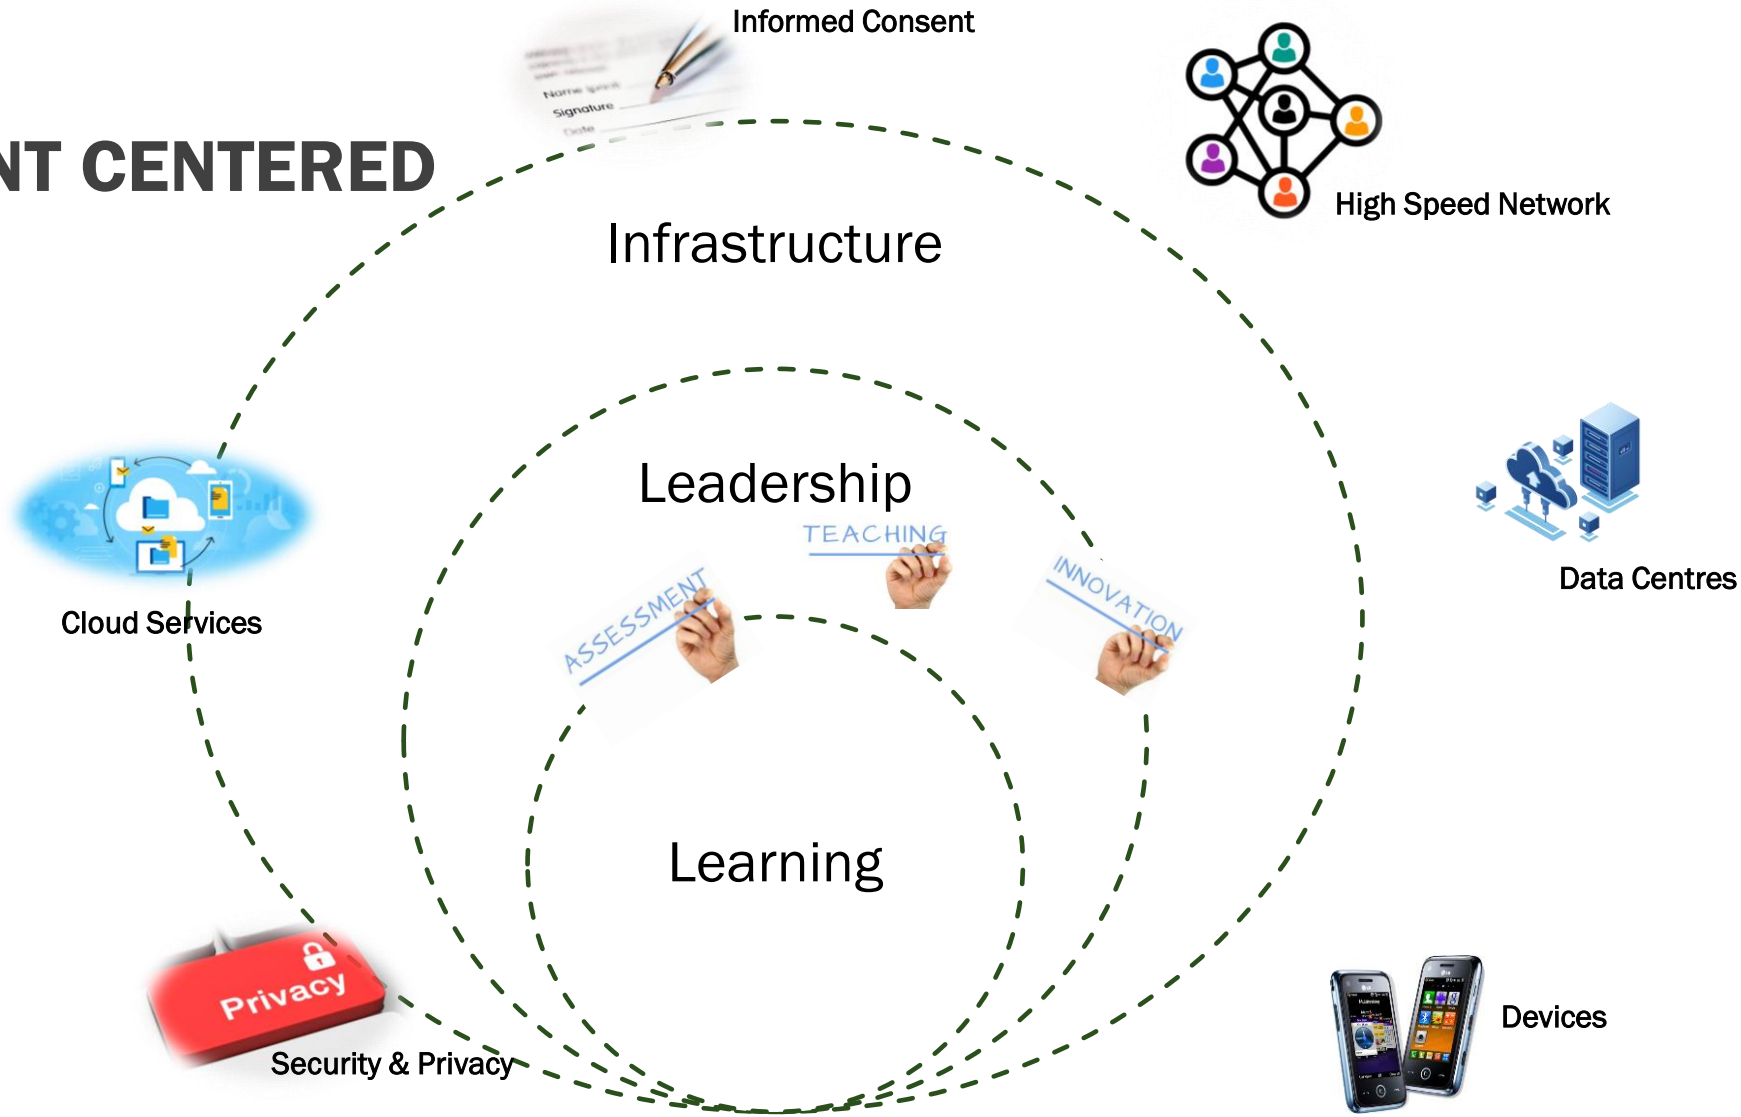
Informed Consent

Name Signature Date

NT CENTERED

High Speed Network

Infrastructure

Leadership

TEACHING

ASSESSMENT

INNOVATION

Cloud Services

Data Centres

Learning

Privacy

Security & Privacy

Devices